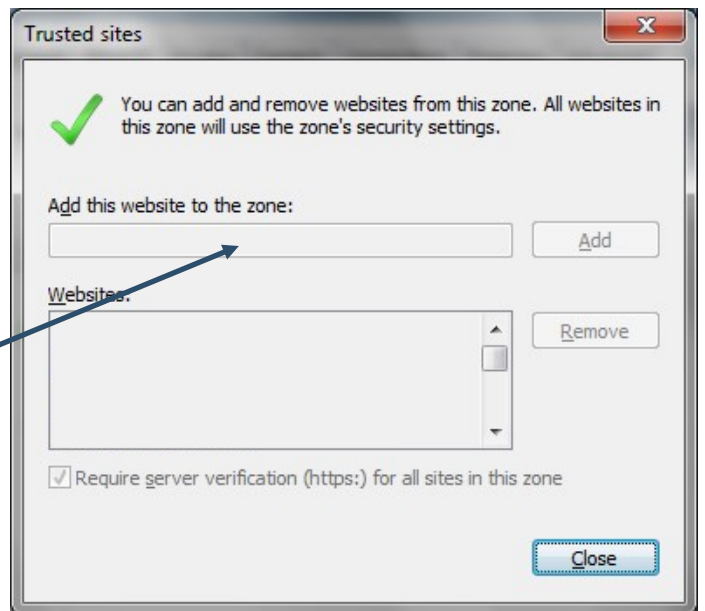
Trusted sites

You can add and remove websites from this zone. All websites in this zone will use the zone's security settings.

Add this website to the zone:

Add

Websites:

Remove

Require server verification (https:) for all sites in this zone

Close